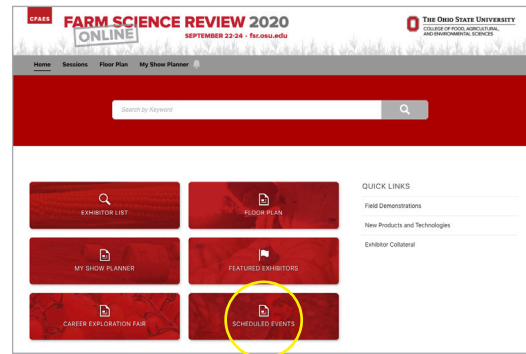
CFAES FARM SCIENCE REVIEW 2020 ONLINE SEPTEMBER 22-24 · fsr.osu.edu

THE OHIO STATE UNIVERSITY
COLLEGE OF FOOD, AGRICULTURAL, AND ENVIRONMENTAL SCIENCES

Home Sessions Floor Plan My Show Planner

Search by Keyword

EXHIBITOR LIST
FLOOR PLAN
MY SHOW PLANNER
FEATURED EXHIBITORS
CAREER EXPLORATION FAIR
SCHEDULED EVENTS

QUICK LINKS
Field Demonstrations
New Products and Technologies
Exhibitor Collateral